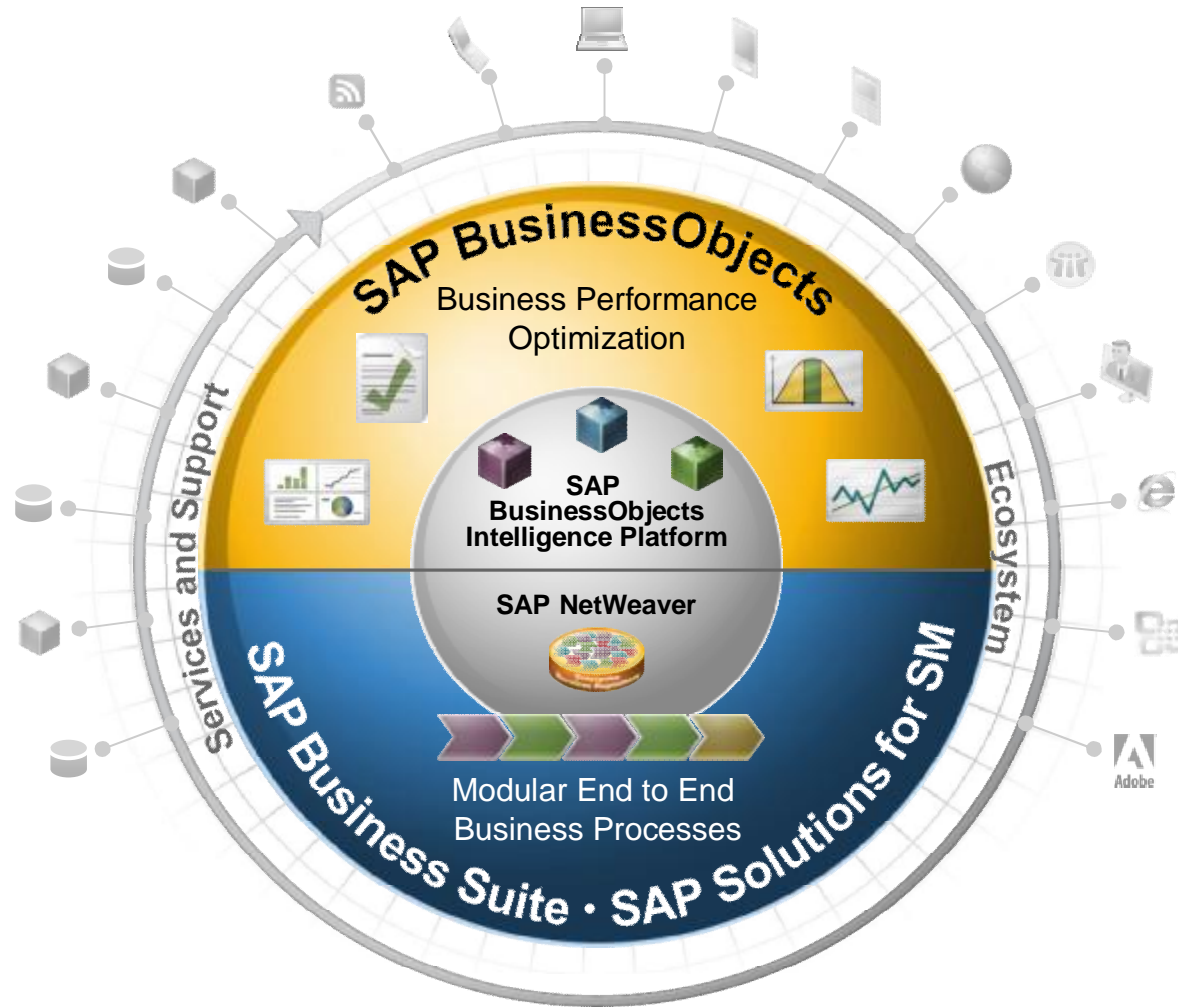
SAP BusinessObjects

Business Performance Optimization

Services and Support

Ecosystem

SAP BusinessObjects Intelligence Platform

SAP NetWeaver

Modular End to End Business Processes

SAP Business Suite • SAP Solutions for SM

Adobe